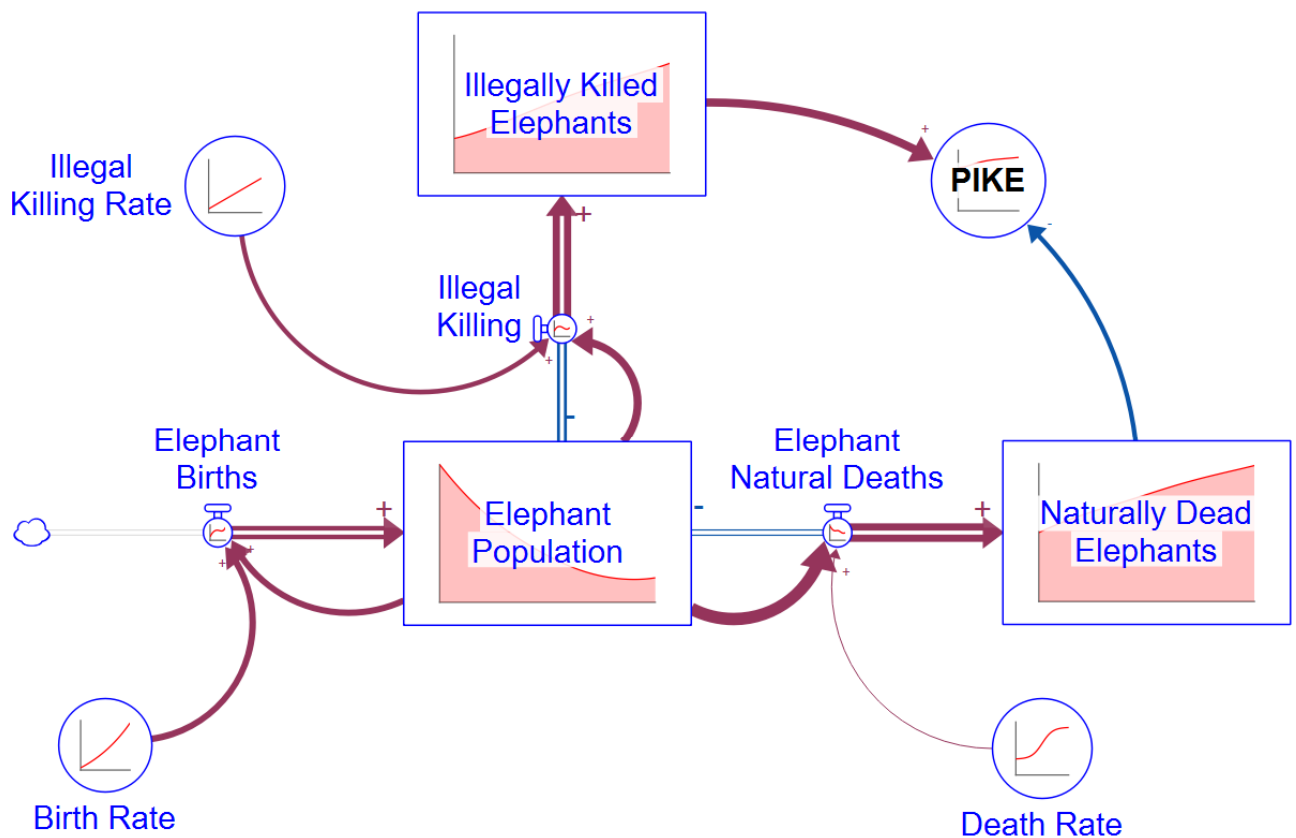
Illegally Killed Elephants

+

PIKE

-

Illegal Killing Rate

+

Illegal Killing

+

+

+

-

Elephant Births

+

Elephant Population

-

Elephant Natural Deaths

+

Naturally Dead Elephants

+

+

+

Birth Rate

Death Rate